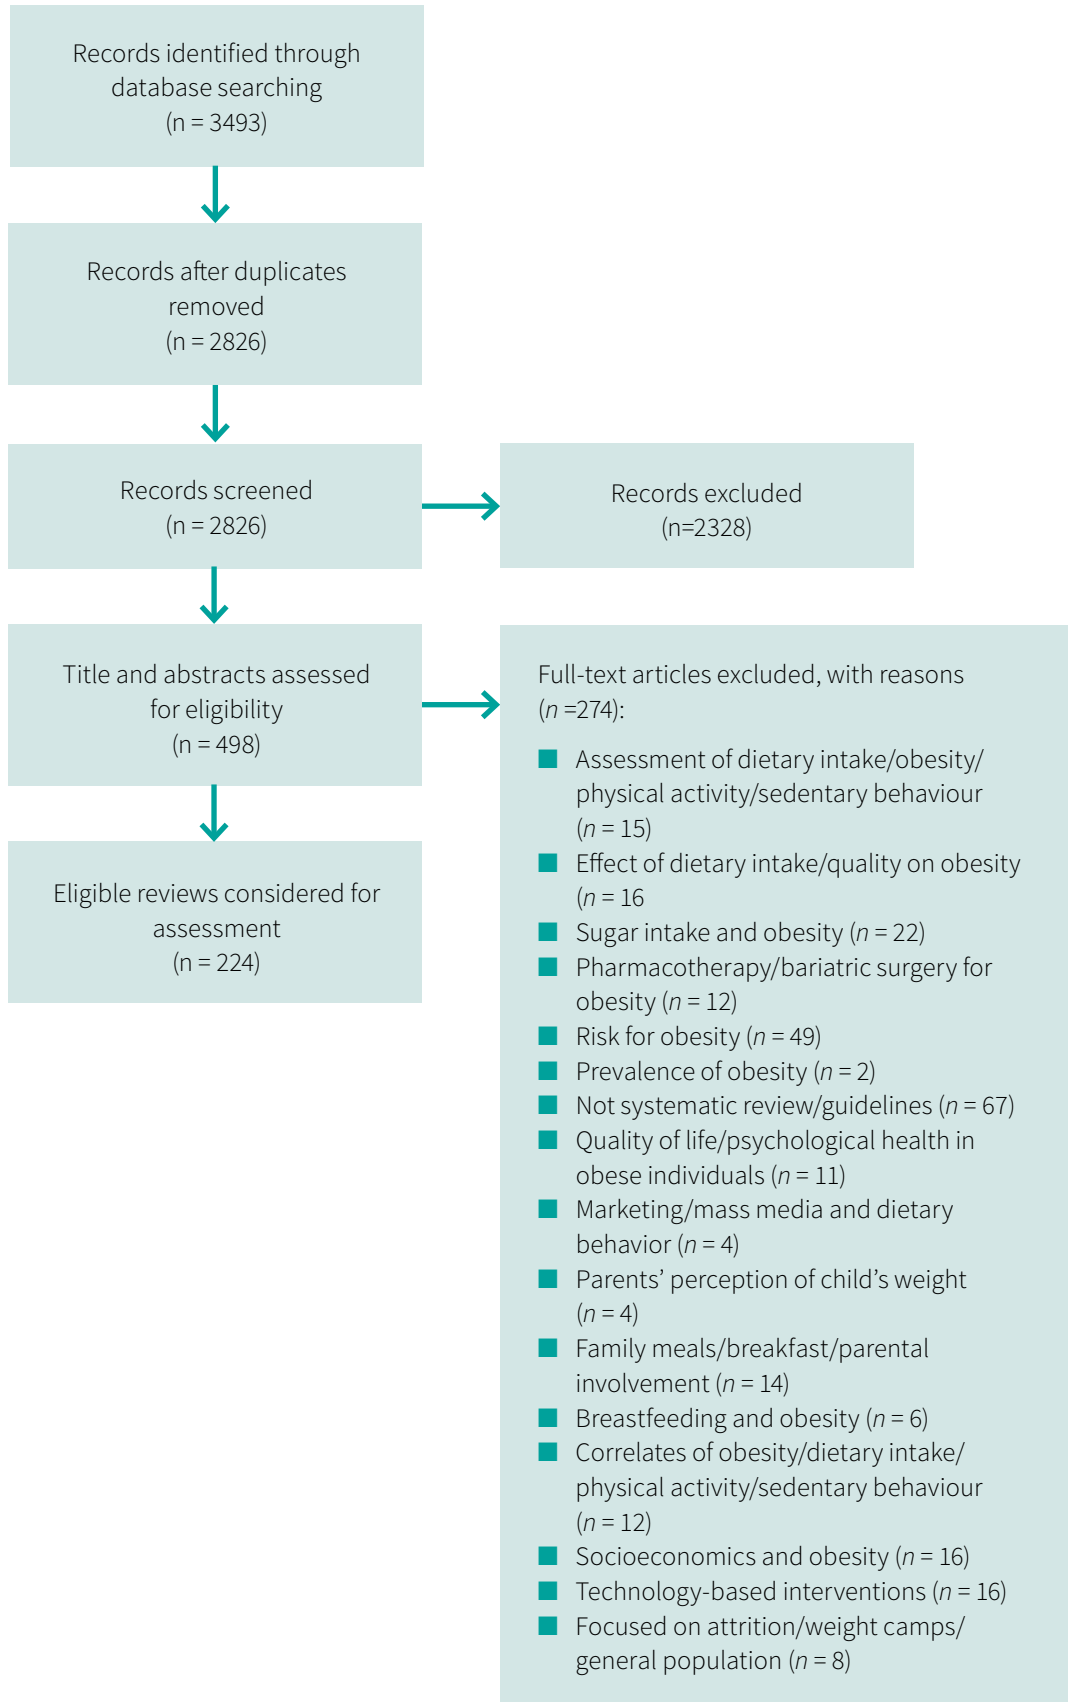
Records identified through database searching (n = 3493)

Records after duplicates removed (n = 2826)

Records screened (n = 2826)

Records excluded (n=2328)

Title and abstracts assessed for eligibility (n = 498)

Full-text articles excluded, with reasons ($n$ =274):

Assessment of dietary intake/obesity/ physical activity/sedentary behaviour ($n$ = 15)
Effect of dietary intake/quality on obesity ($n$ = 16
Sugar intake and obesity ($n$ = 22)
Pharmacotherapy/bariatric surgery for obesity ($n$ = 12)
Risk for obesity ($n$ = 49)
Prevalence of obesity ($n$ = 2)
Not systematic review/guidelines ($n$ = 67)
Quality of life/psychological health in obese individuals ($n$ = 11)
Marketing/mass media and dietary behavior ($n$ = 4)
Parents' perception of child's weight ($n$ = 4)
Family meals/breakfast/parental involvement ($n$ = 14)
Breastfeeding and obesity ($n$ = 6)
Correlates of obesity/dietary intake/ physical activity/sedentary behaviour ($n$ = 12)
Socioeconomics and obesity ($n$ = 16)
Technology-based interventions ($n$ = 16)
Focused on attrition/weight camps/ general population ($n$ = 8)

Eligible reviews considered for assessment (n = 224)